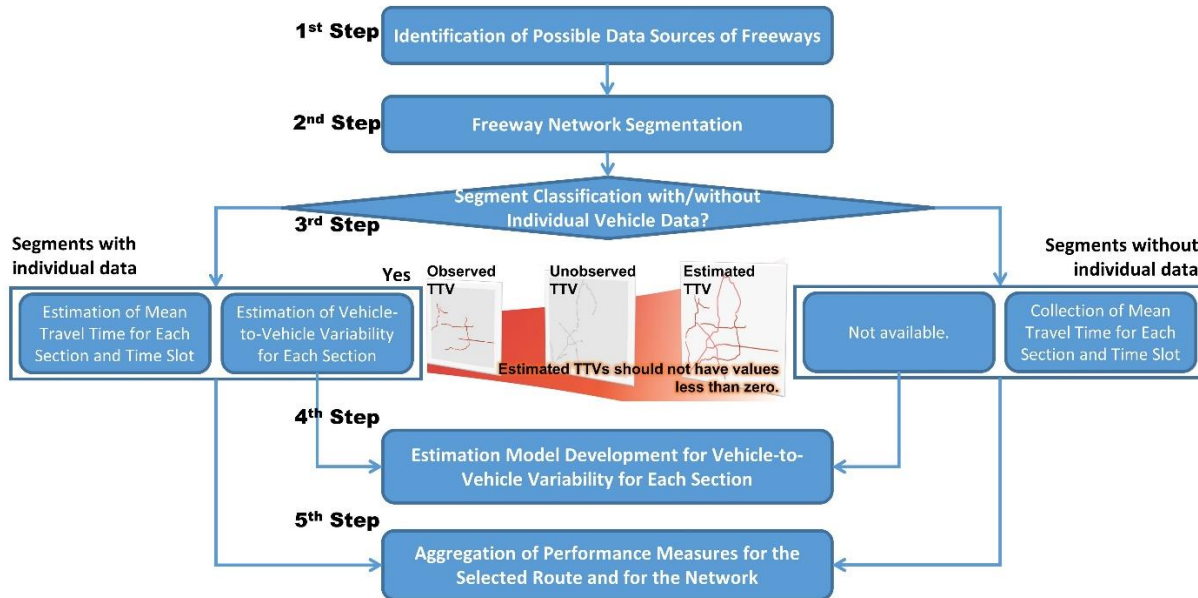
1$^{st}$ Step
Identification of Possible Data Sources of Freeways

2$^{nd}$ Step
Freeway Network Segmentation

Segment Classification with/without Individual Vehicle Data?
3$^{rd}$ Step

Segments with individual data

Yes

Estimation of Mean Travel Time for Each Section and Time Slot

Estimation of Vehicle-to-Vehicle Variability for Each Section

Observed TTV

Unobserved TTV

Estimated TTV

Estimated TTVs should not have values less than zero.

Segments without individual data

Not available.

Collection of Mean Travel Time for Each Section and Time Slot

4$^{th}$ Step
Estimation Model Development for Vehicle-to-Vehicle Variability for Each Section

5$^{th}$ Step
Aggregation of Performance Measures for the Selected Route and for the Network